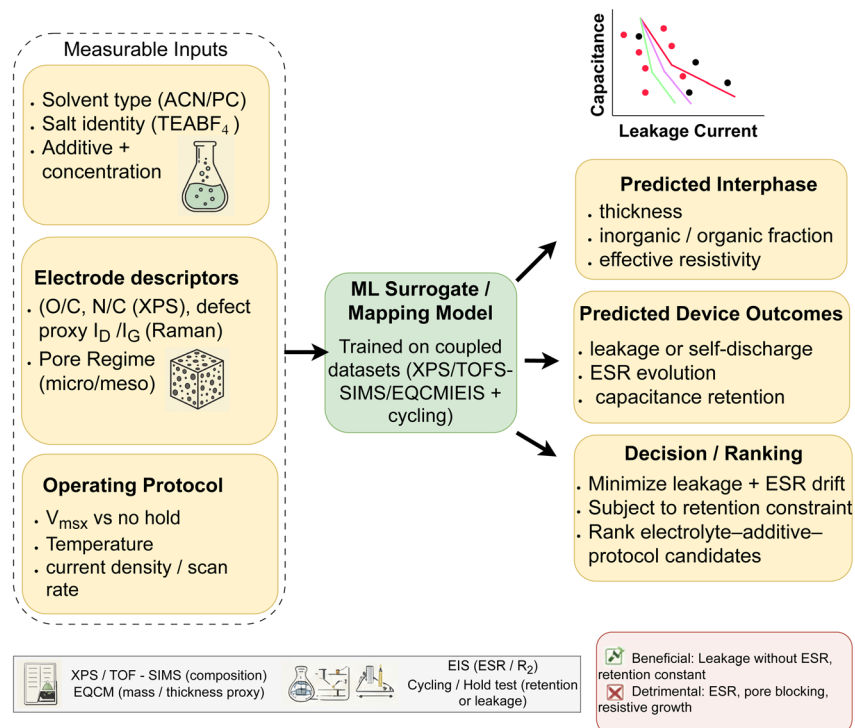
Measurable Inputs

- Solvent type (ACN/PC)
- Salt identity (TEABF$_4$ )
- Additive + concentration

Electrode descriptors

- (O/C, N/C (XPS), defect proxy $I_D$ /$I_G$ (Raman)
- Pore Regime (micro/meso)

Operating Protocol

- $V_{msx}$ vs no hold
- Temperature
- current density / scan rate

ML Surrogate / Mapping Model

Trained on coupled datasets (XPS/TOFS-SIMS/EQCMIEIS + cycling)

Capacitance

Leakage Current

Predicted Interphase

- thickness
- inorganic / organic fraction
- effective resistivity

Predicted Device Outcomes

- leakage or self-discharge
- ESR evolution
- capacitance retention

Decision / Ranking

- Minimize leakage + ESR drift
- Subject to retention constraint
- Rank electrolyte–additive–protocol candidates

XPS / TOF - SIMS (composition)
EQCM (mass / thickness proxy)

EIS (ESR / $R_2$)
Cycling / Hold test (retention or leakage)

Beneficial: Leakage without ESR, retention constant
Detrimental: ESR, pore blocking, resistive growth